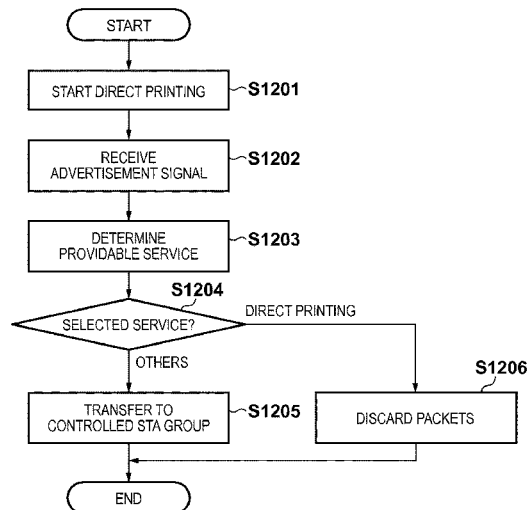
START

START DIRECT PRINTING
S1201

RECEIVE ADVERTISEMENT SIGNAL
S1202

DETERMINE PROVIDABLE SERVICE
S1203

S1204
SELECTED SERVICE?
DIRECT PRINTING
OTHERS

S1206

TRANSFER TO CONTROLLED STA GROUP
S1205

DISCARD PACKETS

END